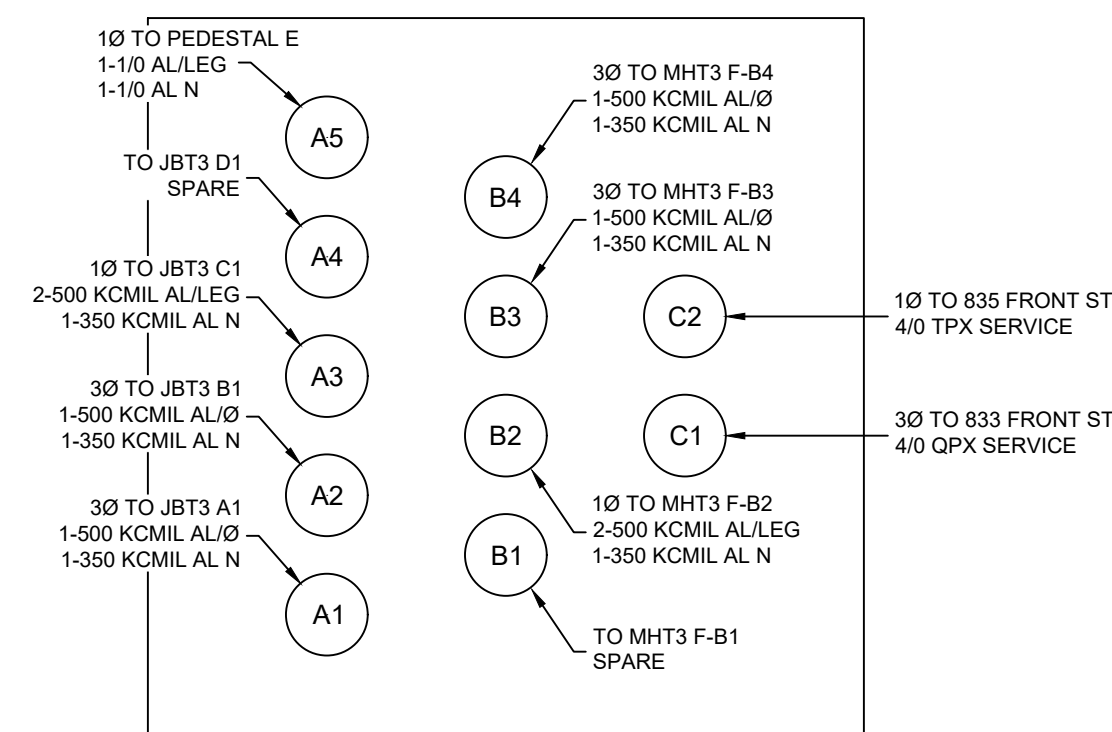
1Ø TO PEDESTAL E
1-1/0 AL/LEG
1-1/0 AL N

A5

TO JBT3 D1
SPARE

A4

1Ø TO JBT3 C1
2-500 KCMIL AL/LEG
1-350 KCMIL AL N

A3

3Ø TO JBT3 B1
1-500 KCMIL AL/Ø
1-350 KCMIL AL N

A2

3Ø TO JBT3 A1
1-500 KCMIL AL/Ø
1-350 KCMIL AL N

A1

3Ø TO MHT3 F-B4
1-500 KCMIL AL/Ø
1-350 KCMIL AL N

B4

3Ø TO MHT3 F-B3
1-500 KCMIL AL/Ø
1-350 KCMIL AL N

B3

C2

1Ø TO 835 FRONT ST
4/0 TPX SERVICE

B2

C1

3Ø TO 833 FRONT ST
4/0 QPX SERVICE

1Ø TO MHT3 F-B2
2-500 KCMIL AL/LEG
1-350 KCMIL AL N

B1

TO MHT3 F-B1
SPARE